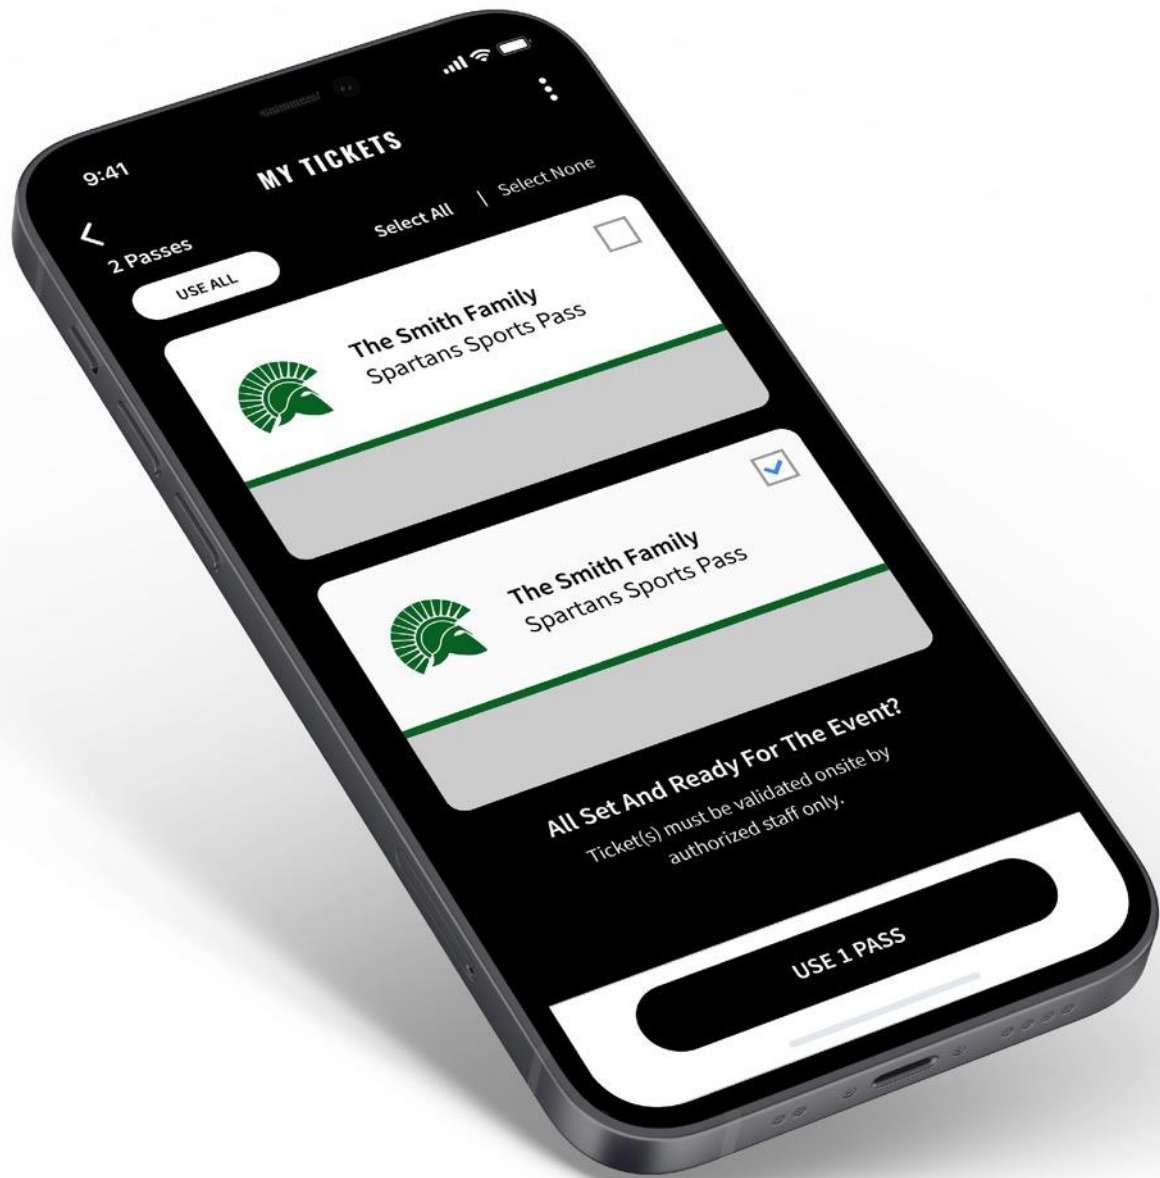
9:41

MY TICKETS

2 Passes

Select All | Select None

USE ALL

The Smith Family
Spartans Sports Pass

The Smith Family
Spartans Sports Pass

All Set And Ready For The Event?
Ticket(s) must be validated onsite by authorized staff only.

USE 1 PASS